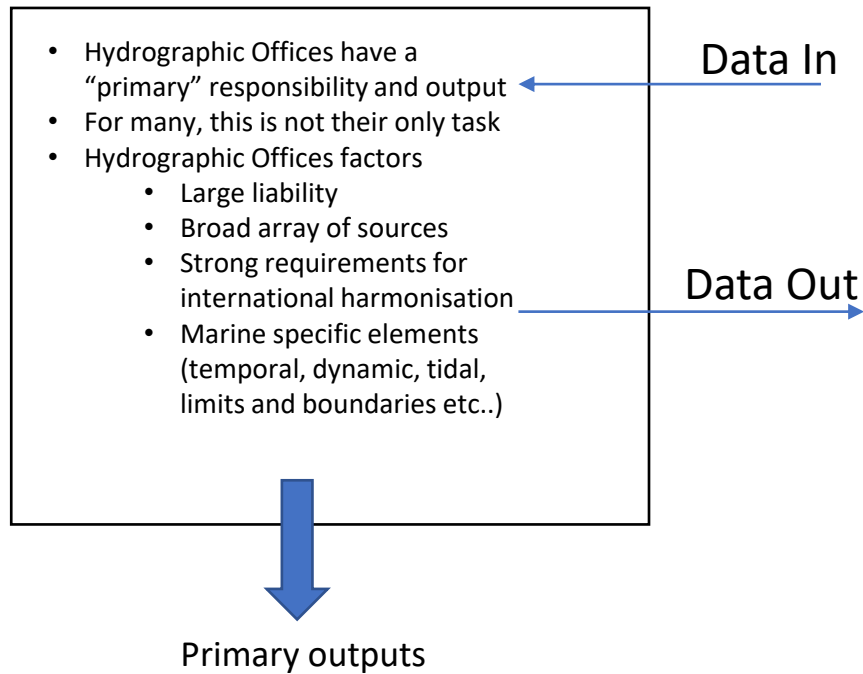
- Hydrographic Offices have a “primary” responsibility and output
- For many, this is not their only task
- Hydrographic Offices factors
    - Large liability
    - Broad array of sources
    - Strong requirements for international harmonisation
    - Marine specific elements (temporal, dynamic, tidal, limits and boundaries etc..)

Data In

Data Out

Primary outputs